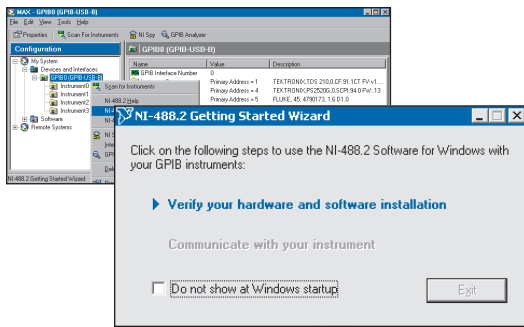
MAX - GPIB0 (GPIB-USB-B)

File Edit View Tools Help

Properties Scan for Instruments NI Spy GPIB Analyzer

Configuration

My System
Devices and Interfaces
GPIB0 (GPIB-USB-B)
Instrument0
Instrument1
Instrument2
Instrument3
Software
Remote Systems

GPIB0 (GPIB-USB-B)

| Name | Value | Description |
|---|---|---|
| GPIB Interface Number | 0 | |
| | Primary Address = 1 | TEKTRONIX,TDS 210,0,CF:91.1CT FV:v1... |
| | Primary Address = 4 | TEKTRONIX,PS2520G,0,SCPI:94.0 FW:1.3 |
| | Primary Address = 5 | FLUKE, 45, 4790173, 1.6 D1.0 |

Scan for Instruments

NI-488.2 Help

NI-488.2 Getting Started Wizard

NI-488.2 Getting Started Wizard

Click on the following steps to use the NI-488.2 Software for Windows with your GPIB instruments:

Verify your hardware and software installation

Communicate with your instrument

Do not show at Windows startup

Exit